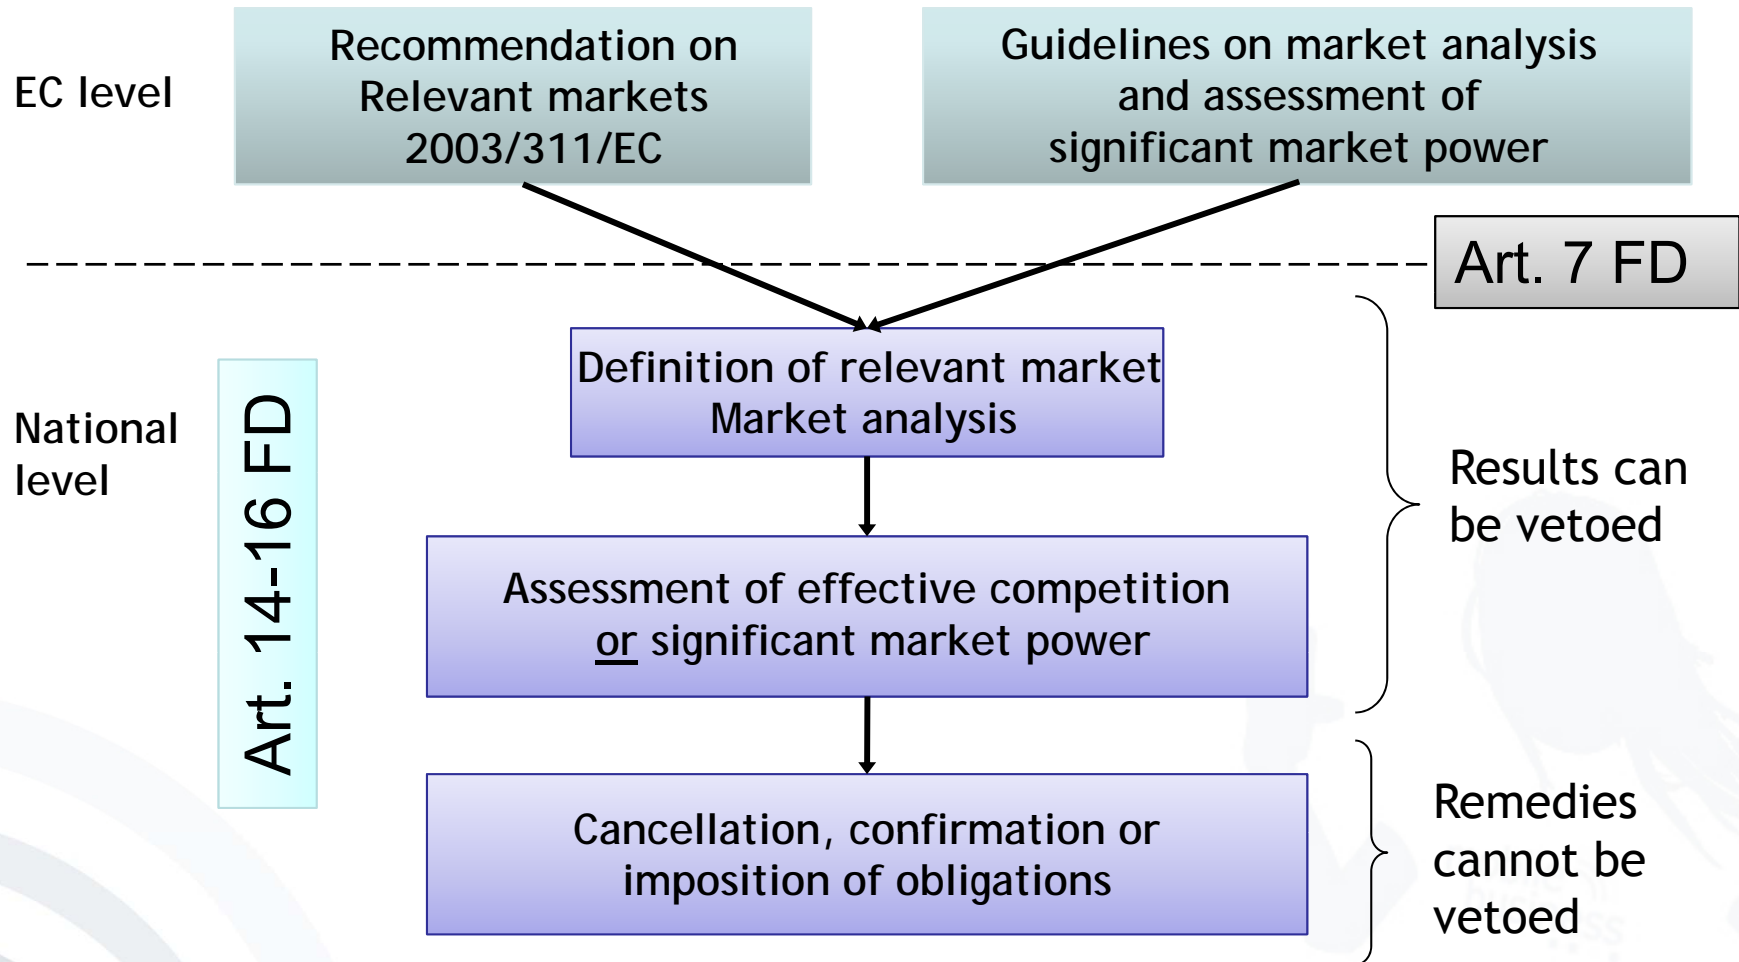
EC level

Recommendation on Relevant markets 2003/311/EC

Guidelines on market analysis and assessment of significant market power

Art. 7 FD

National level

Art. 14-16 FD

Definition of relevant market
Market analysis

Assessment of effective competition or significant market power

Cancellation, confirmation or imposition of obligations

Results can be vetoed

Remedies cannot be vetoed